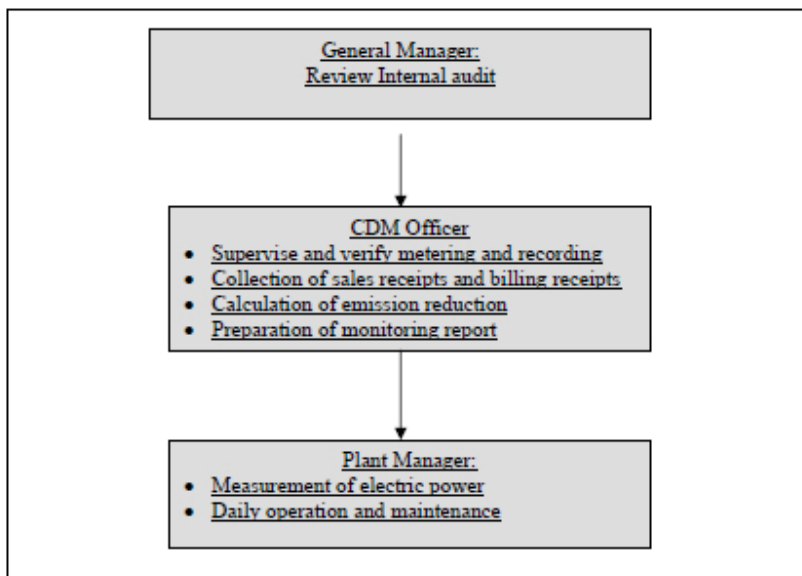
General Manager:
Review Internal audit

CDM Officer
- Supervise and verify metering and recording
- Collection of sales receipts and billing receipts
- Calculation of emission reduction
- Preparation of monitoring report

Plant Manager:
- Measurement of electric power
- Daily operation and maintenance